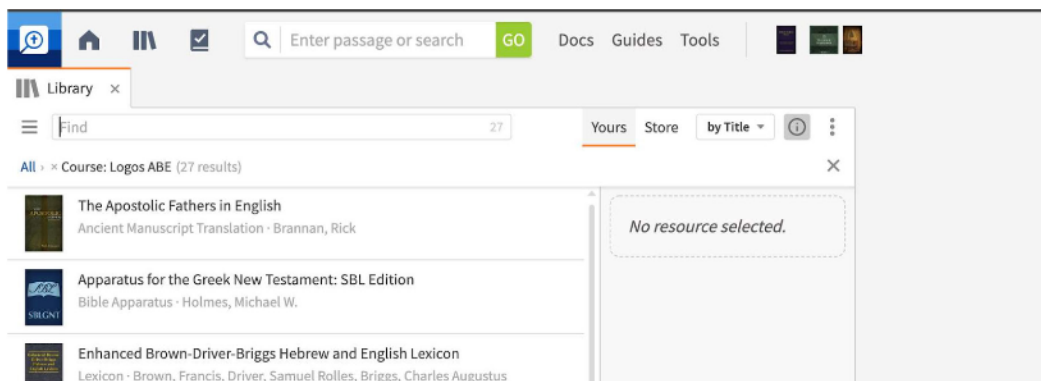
Enter passage or search GO Docs Guides Tools

Library ×

Find 27

Yours Store by Title

All › × Course: Logos ABE (27 results) ×

The Apostolic Fathers in English
Ancient Manuscript Translation · Brannan, Rick

No resource selected.

Apparatus for the Greek New Testament: SBL Edition
Bible Apparatus · Holmes, Michael W.

SBLGNT

Enhanced Brown-Driver-Briggs Hebrew and English Lexicon
Lexicon · Brown, Francis, Driver, Samuel Rolles, Briggs, Charles Augustus